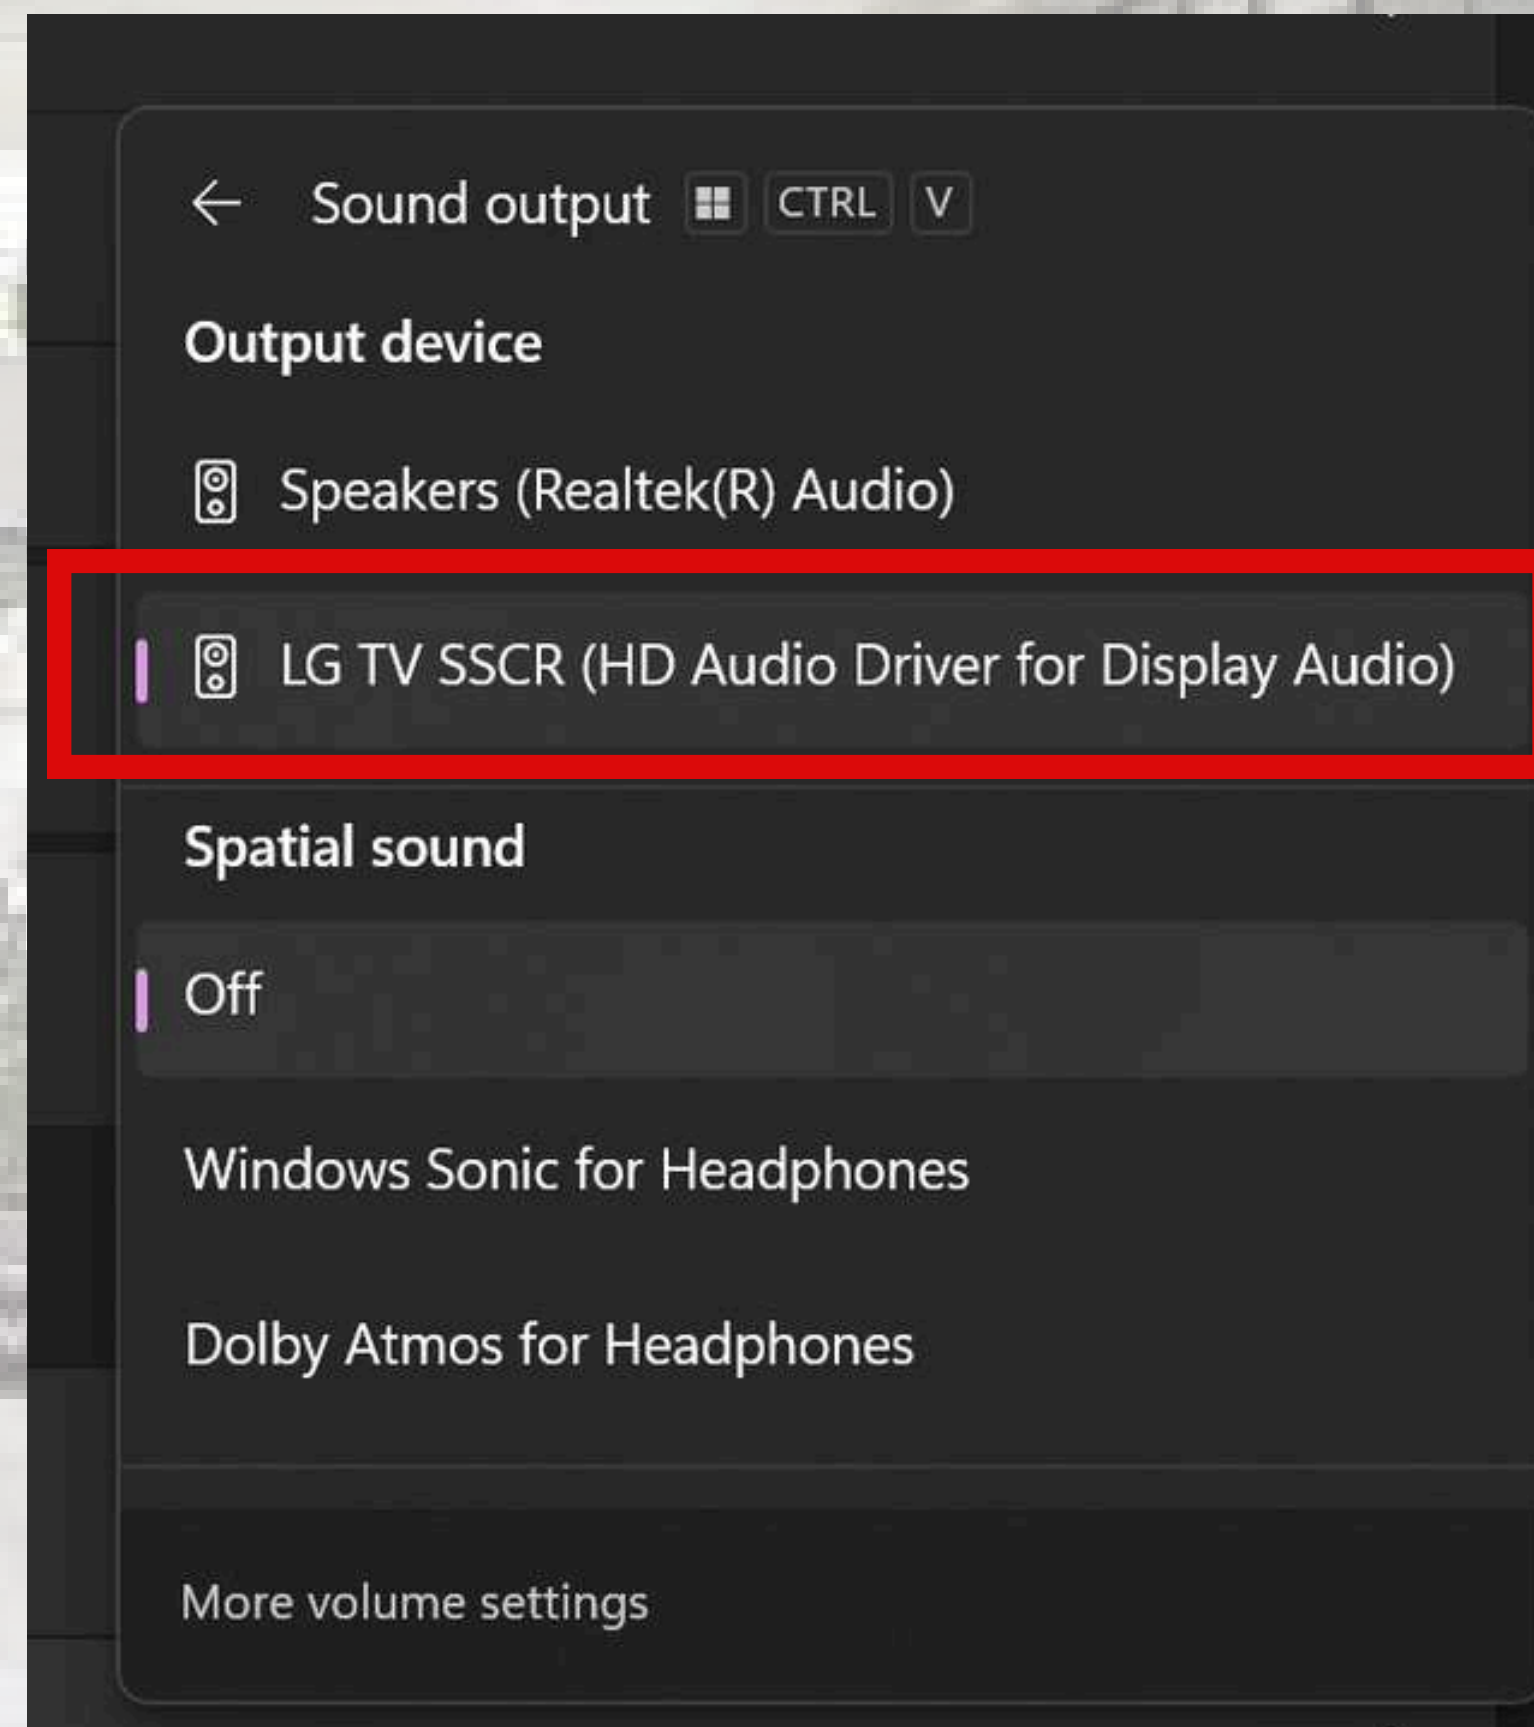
Sound output CTRL V

Output device

Speakers (Realtek(R) Audio)

LG TV SSCR (HD Audio Driver for Display Audio)

Spatial sound

Off

Windows Sonic for Headphones

Dolby Atmos for Headphones

More volume settings